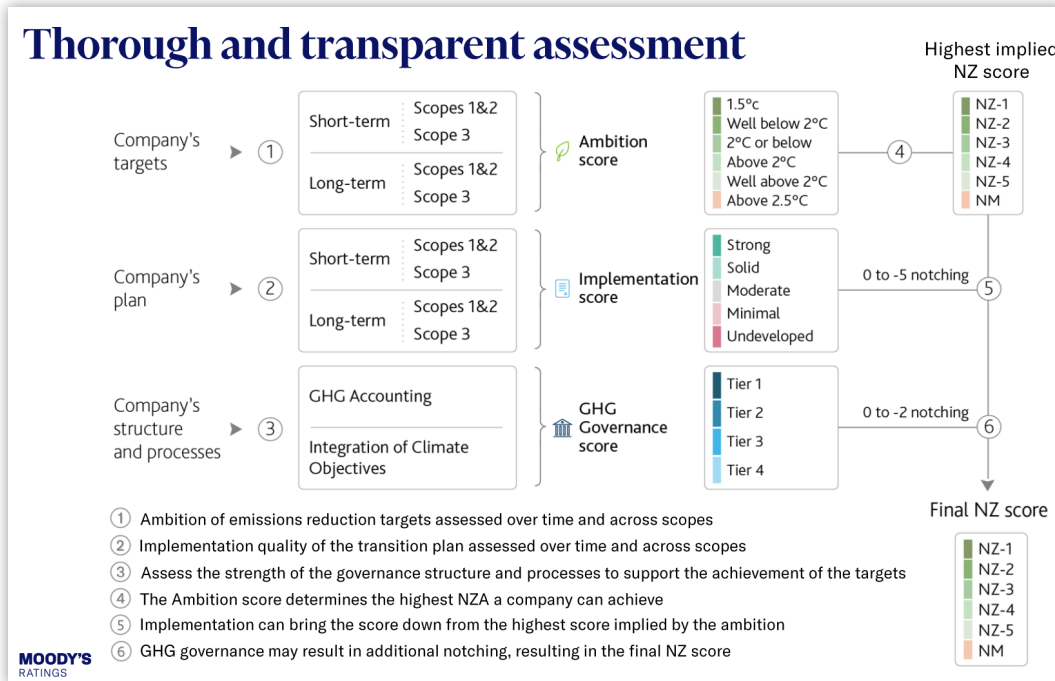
Thorough and transparent assessment

Highest implied NZ score

Company's targets ① Short-term Scopes 1&2 Scope 3 Long-term Scopes 1&2 Scope 3 Ambition score

1.5°c
Well below 2°C
2°C or below
Above 2°C
Well above 2°C
Above 2.5°C

④

NZ-1
NZ-2
NZ-3
NZ-4
NZ-5
NM

Company's plan ② Short-term Scopes 1&2 Scope 3 Long-term Scopes 1&2 Scope 3 Implementation score

Strong
Solid
Moderate
Minimal
Undeveloped

0 to -5 notching ⑤

Company's structure and processes ③ GHG Accounting Integration of Climate Objectives GHG Governance score

Tier 1
Tier 2
Tier 3
Tier 4

0 to -2 notching ⑥

Final NZ score

NZ-1
NZ-2
NZ-3
NZ-4
NZ-5
NM

① Ambition of emissions reduction targets assessed over time and across scopes
② Implementation quality of the transition plan assessed over time and across scopes
③ Assess the strength of the governance structure and processes to support the achievement of the targets
④ The Ambition score determines the highest NZA a company can achieve
⑤ Implementation can bring the score down from the highest score implied by the ambition
⑥ GHG governance may result in additional notching, resulting in the final NZ score

MOODY'S RATINGS